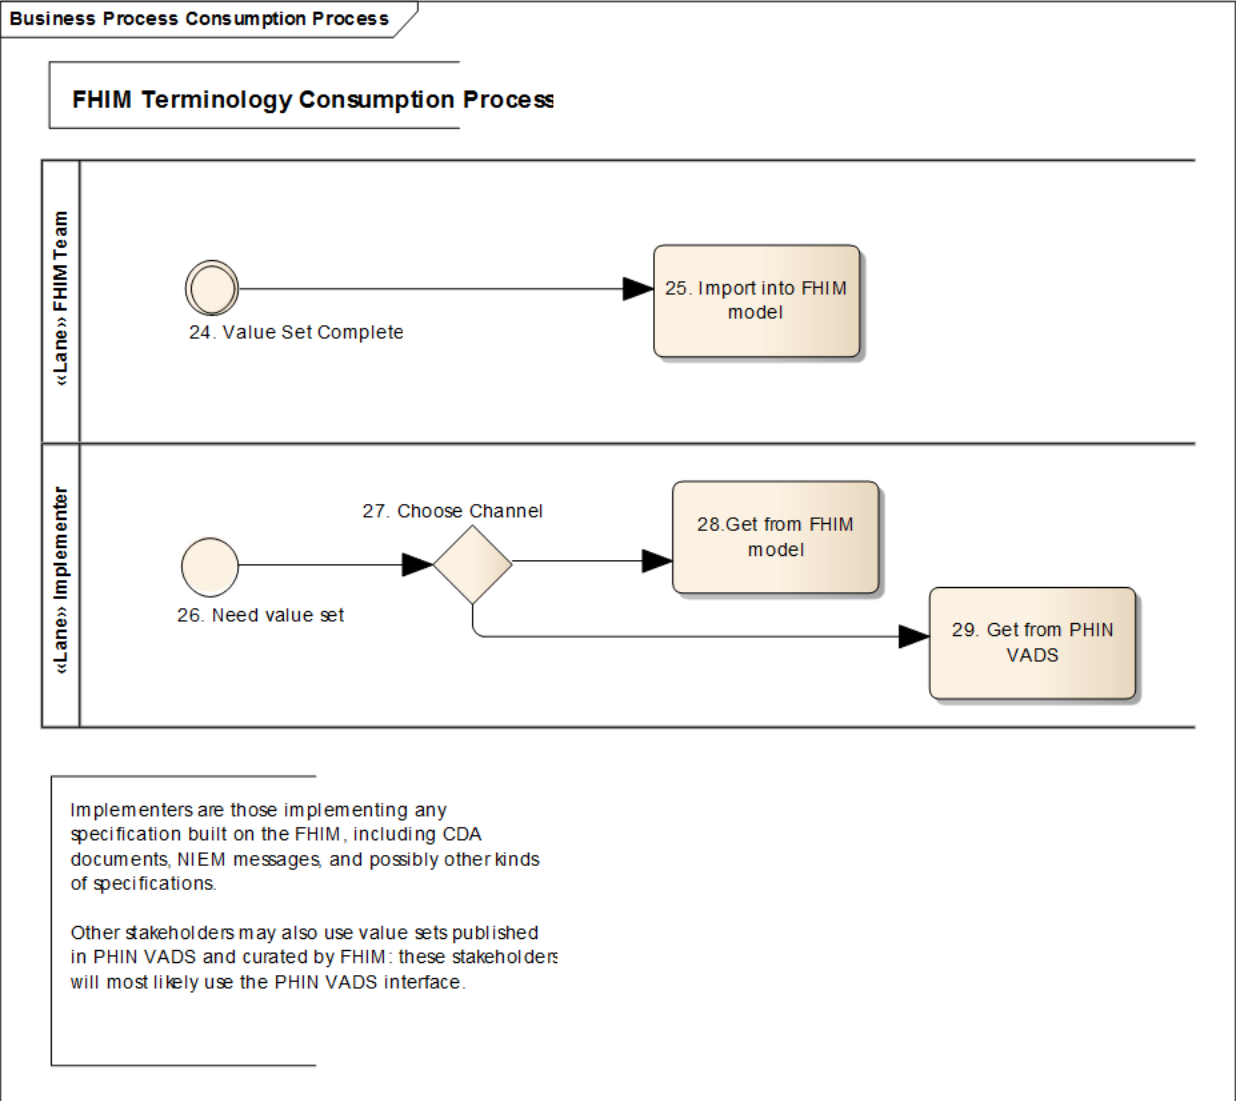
Business Process Consumption Process

FHIM Terminology Consumption Process

«Lane» FHIM Team

24. Value Set Complete

25. Import into FHIM model

«Lane» Implementer

27. Choose Channel

26. Need value set

28.Get from FHIM model

29. Get from PHIN VADS

Implementers are those implementing any specification built on the FHIM, including CDA documents, NIEM messages, and possibly other kinds of specifications.

Other stakeholders may also use value sets published in PHIN VADS and curated by FHIM: these stakeholders will most likely use the PHIN VADS interface.